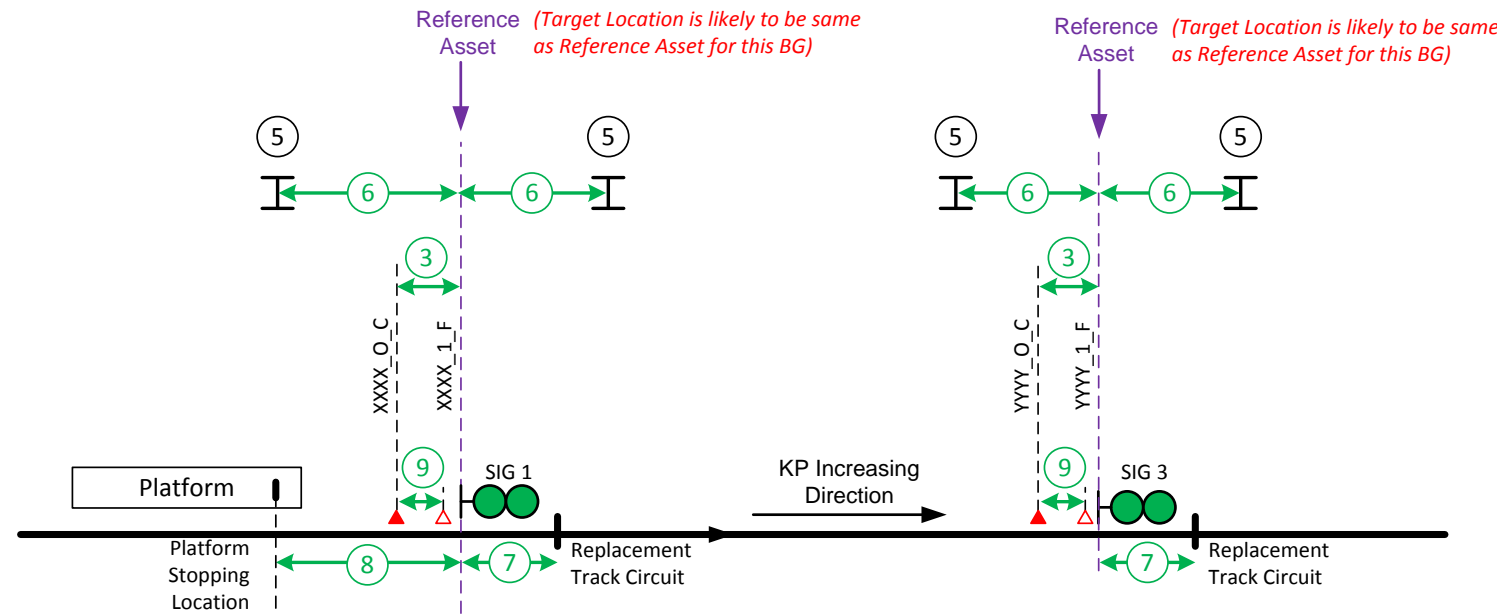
Reference Asset (Target Location is likely to be same as Reference Asset for this BG)

Reference Asset (Target Location is likely to be same as Reference Asset for this BG)

5 5 5 5

6 6 6 6

3 3

XXXX_O_C XXXX_1_F YYYY_O_C YYYY_1_F

9 9

Platform

SIG 1

KP Increasing Direction

SIG 3

Platform Stopping Location

8 7 7

Replacement Track Circuit

Replacement Track Circuit